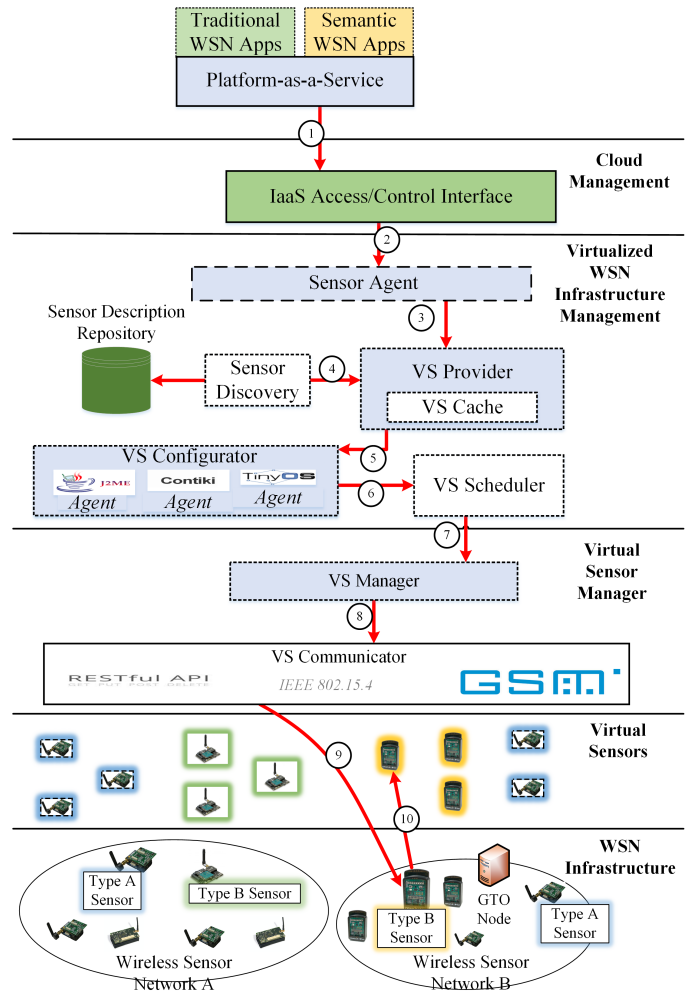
Traditional WSN Apps

Semantic WSN Apps

Platform-as-a-Service

1

Cloud Management

IaaS Access/Control Interface

2

Virtualized WSN Infrastructure Management

Sensor Agent

3

Sensor Description Repository

Sensor Discovery

4

VS Provider

VS Cache

5

VS Configurator

J2ME Agent

Contiki Agent

TinyOS Agent

6

VS Scheduler

7

Virtual Sensor Manager

VS Manager

8

VS Communicator

RESTful API

GET PUT POST DELETE

IEEE 802.15.4

GSM

Virtual Sensors

9

10

WSN Infrastructure

Type A Sensor

Type B Sensor

Wireless Sensor Network A

GTO Node

Type B Sensor

Type A Sensor

Wireless Sensor Network B